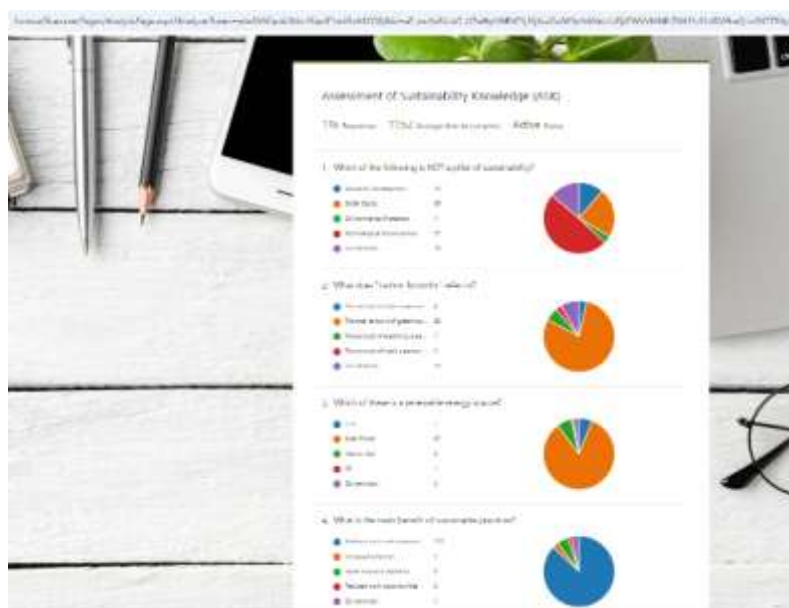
Assessment of Sustainability Knowledge (ASK)

176 Responses 7:54 Average time to complete Active Status

1. Which of the following is NOT a pillar of sustainability?

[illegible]

2. What does "carbon footprint" refer to?

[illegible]

3. Which of these is a renewable energy source?

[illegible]

4. What is the main benefit of sustainable practices?

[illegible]